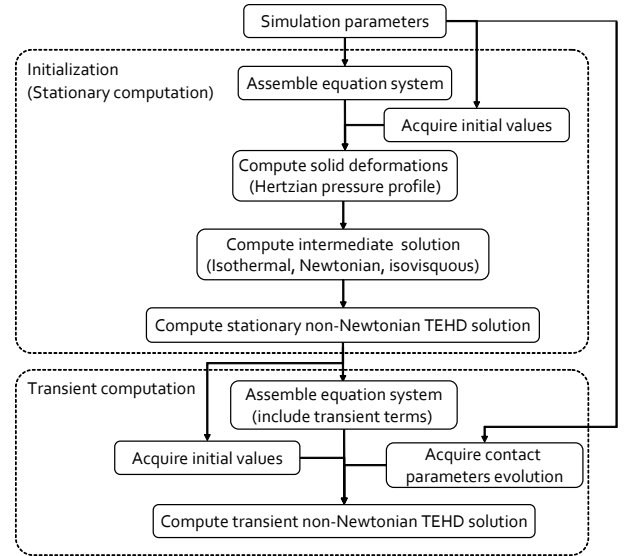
Simulation parameters

Initialization
(Stationary computation)

Assemble equation system

Acquire initial values

Compute solid deformations
(Hertzian pressure profile)

Compute intermediate solution
(Isothermal, Newtonian, isovisquous)

Compute stationary non-Newtonian TEHD solution

Transient computation

Assemble equation system
(include transient terms)

Acquire initial values

Acquire contact parameters evolution

Compute transient non-Newtonian TEHD solution